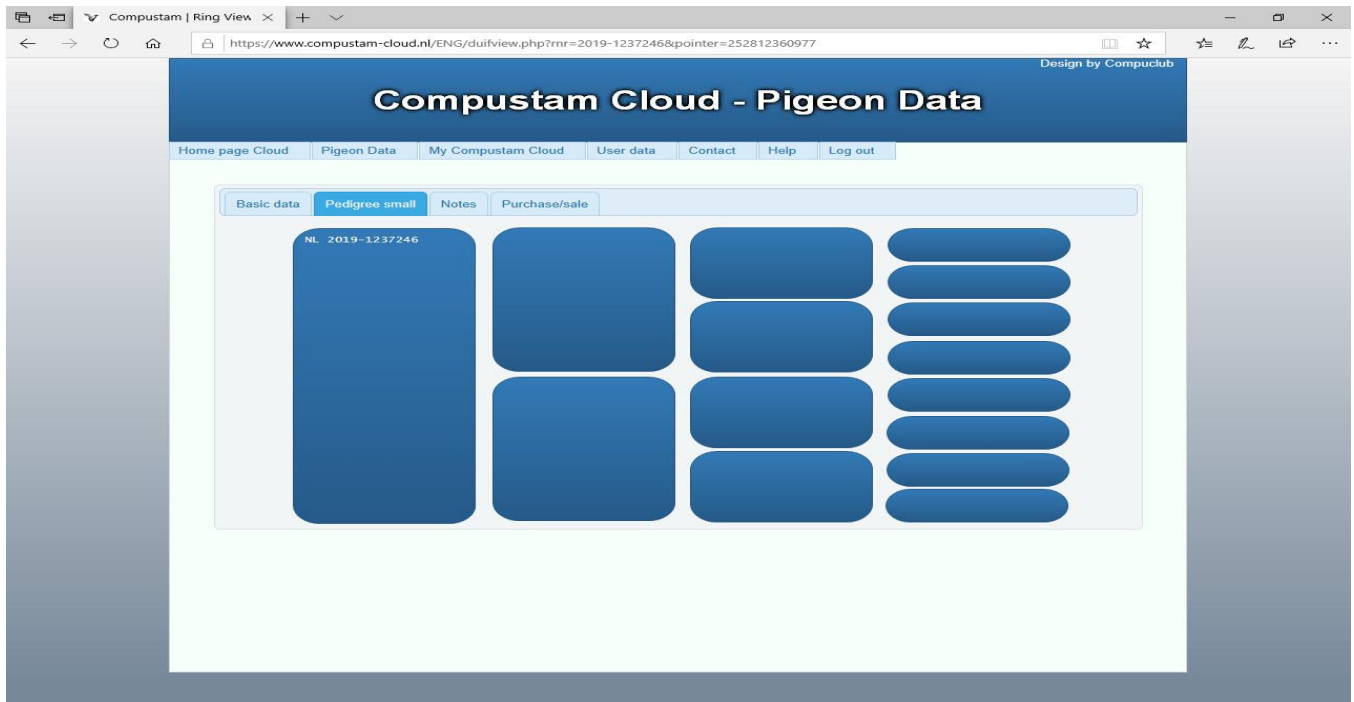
Compustam | Ring View

https://www.compustam-cloud.nl/ENG/duifview.php?rnr=2019-1237246&pointer=252812360977

Design by Compuclub

Compustam Cloud - Pigeon Data

Home page Cloud | Pigeon Data | My Compustam Cloud | User data | Contact | Help | Log out

Basic data | Pedigree small | Notes | Purchase/sale

NL 2019-1237246